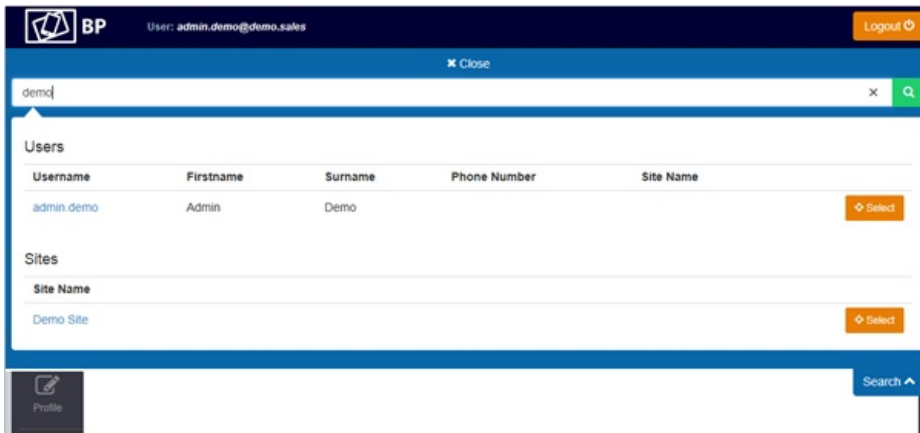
BP User: admin.demo@demo.sales

Logout

✖ Close

demo

×

Users

| Username | Firstname | Surname | Phone Number | Site Name | |
|---|---|---|---|---|---|
| admin.demo | Admin | Demo | | | Select |

Sites

| Site Name | |
|---|---|
| Demo Site | Select |

Profile

Search